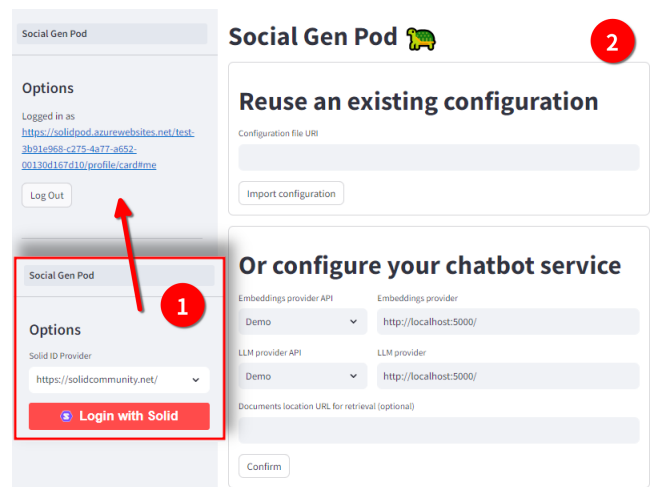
Social Gen Pod

Options

Logged in as https://solidpod.azurewebsites.net/test-3b91e968-c275-4a77-a652-00130d167d10/profile/card#me

Log Out

Social Gen Pod

Options

Solid ID Provider

https://solidcommunity.net/

Login with Solid

1

Social Gen Pod 🐢

2

Reuse an existing configuration

Configuration file URI

Import configuration

Or configure your chatbot service

Embeddings provider API

Demo

Embeddings provider

http://localhost:5000/

LLM provider API

Demo

LLM provider

http://localhost:5000/

Documents location URL for retrieval (optional)

Confirm